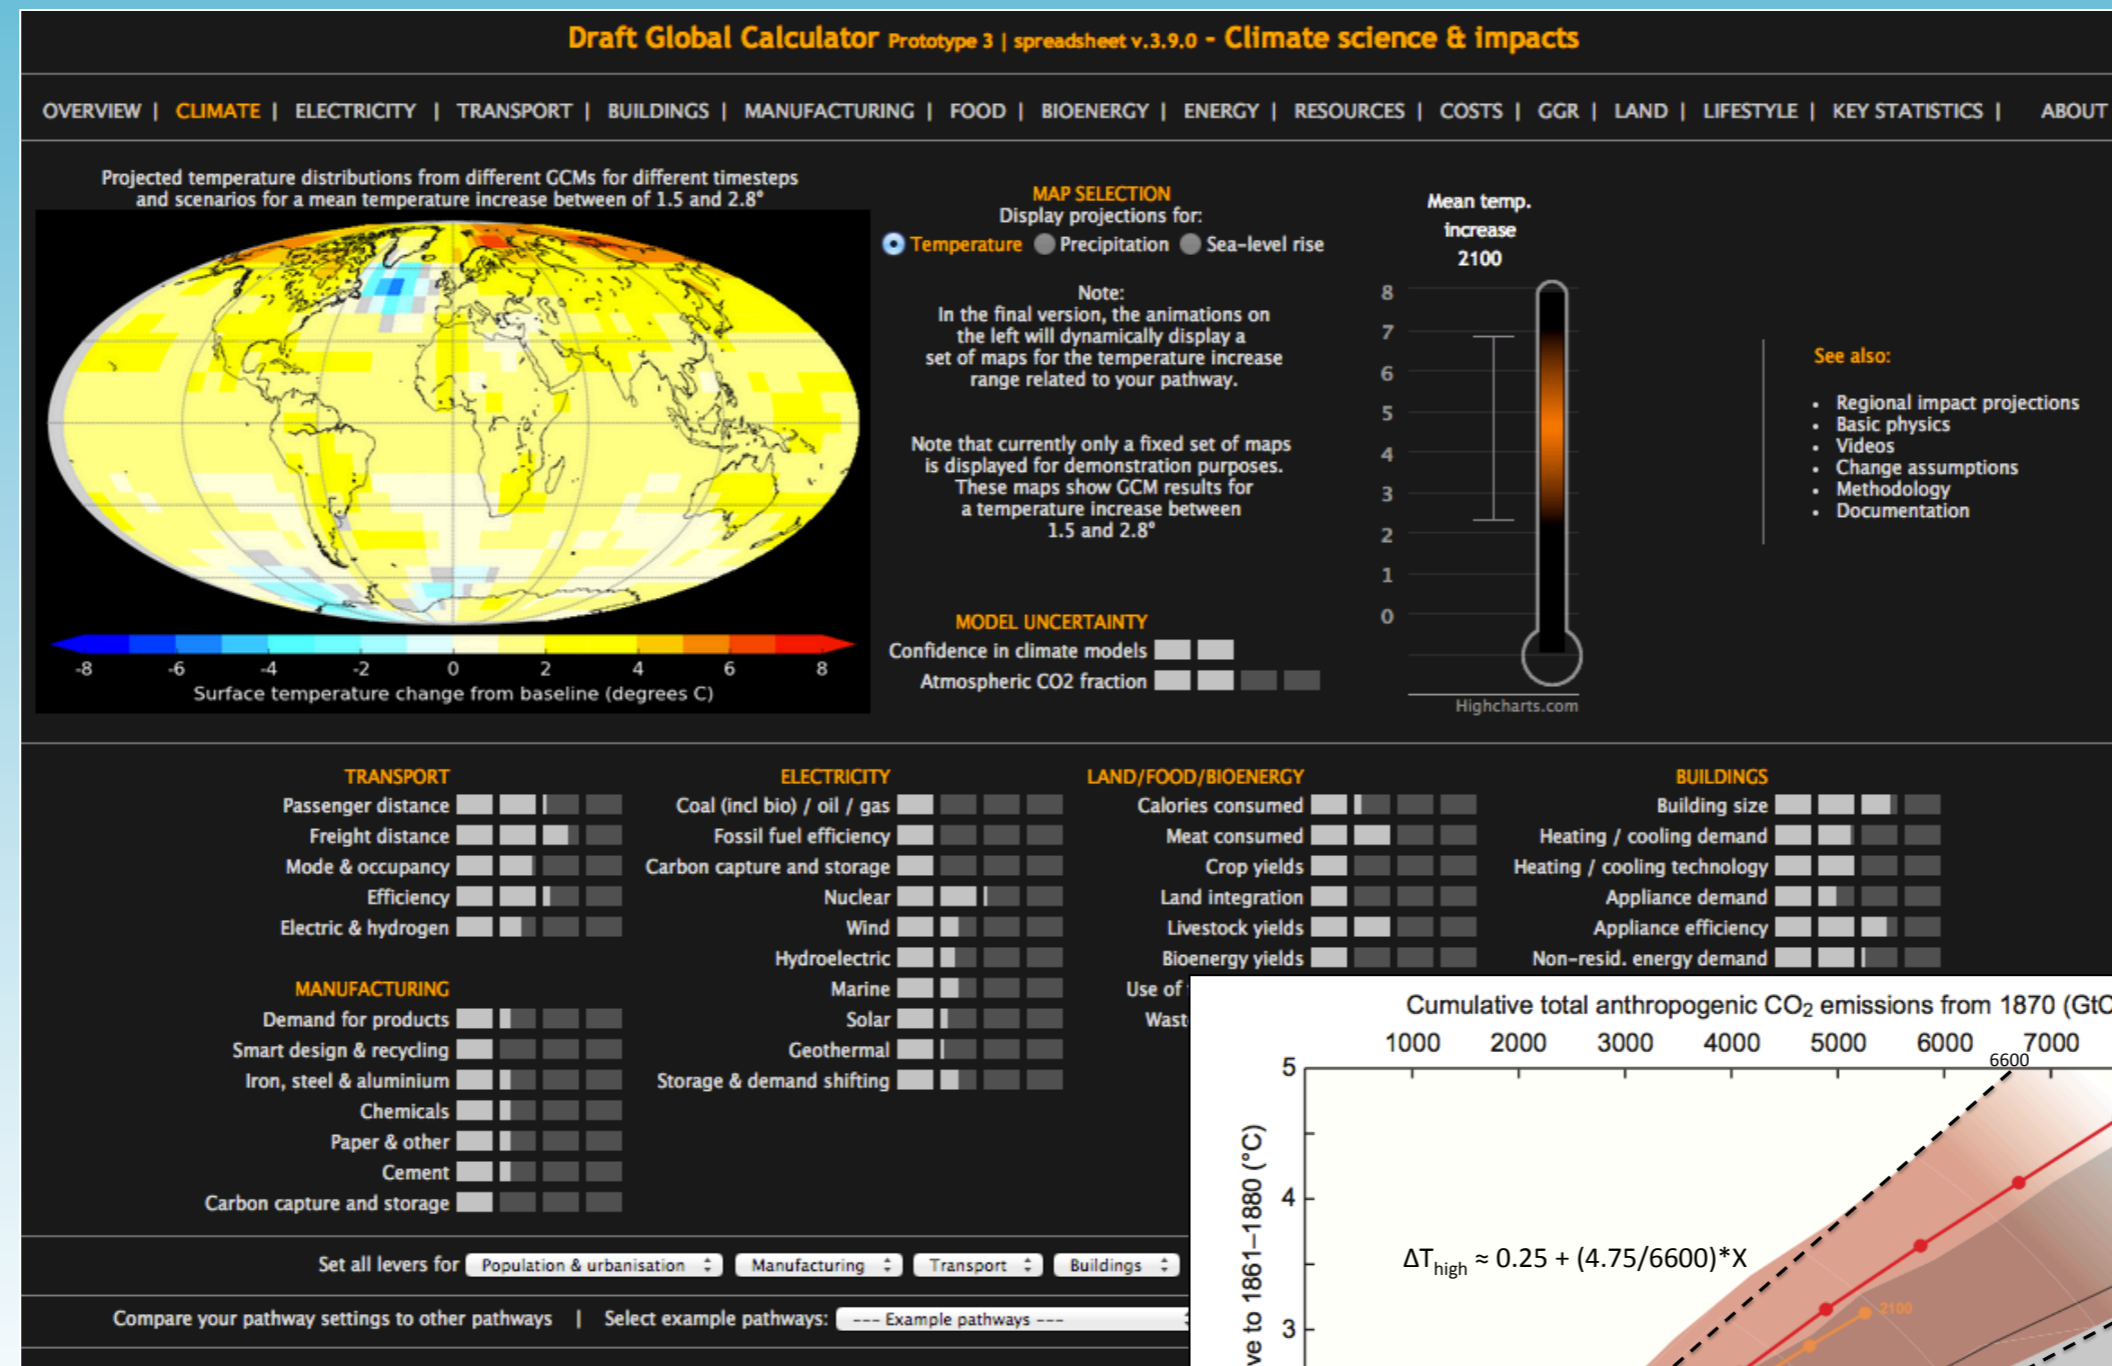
Draft Global Calculator Prototype 3 | spreadsheet v.3.9.0 - Climate science & impacts

OVERVIEW | CLIMATE | ELECTRICITY | TRANSPORT | BUILDINGS | MANUFACTURING | FOOD | BIOENERGY | ENERGY | RESOURCES | COSTS | GGR | LAND | LIFESTYLE | KEY STATISTICS | ABOUT

Projected temperature distributions from different GCMs for different timesteps and scenarios for a mean temperature increase between of 1.5 and 2.8°

-8 -6 -4 -2 0 2 4 6 8
Surface temperature change from baseline (degrees C)

MAP SELECTION
Display projections for:
Temperature Precipitation Sea-level rise

Note:
In the final version, the animations on the left will dynamically display a set of maps for the temperature increase range related to your pathway.

Note that currently only a fixed set of maps is displayed for demonstration purposes. These maps show GCM results for a temperature increase between 1.5 and 2.8°

MODEL UNCERTAINTY
Confidence in climate models
Atmospheric CO2 fraction

Mean temp. increase 2100

8
7
6
5
4
3
2
1
0

Highcharts.com

See also:
- Regional impact projections
- Basic physics
- Videos
- Change assumptions
- Methodology
- Documentation

TRANSPORT
Passenger distance
Freight distance
Mode & occupancy
Efficiency
Electric & hydrogen

MANUFACTURING
Demand for products
Smart design & recycling
Iron, steel & aluminium
Chemicals
Paper & other
Cement
Carbon capture and storage

ELECTRICITY
Coal (incl bio) / oil / gas
Fossil fuel efficiency
Carbon capture and storage
Nuclear
Wind
Hydroelectric
Marine
Solar
Geothermal
Storage & demand shifting

LAND/FOOD/BIOENERGY
Calories consumed
Meat consumed
Crop yields
Land integration
Livestock yields
Bioenergy yields
Use of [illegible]
Wast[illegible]

BUILDINGS
Building size
Heating / cooling demand
Heating / cooling technology
Appliance demand
Appliance efficiency
Non-resid. energy demand

Set all levers for Population & urbanisation Manufacturing Transport Buildings

Compare your pathway settings to other pathways | Select example pathways: --- Example pathways ---

Cumulative total anthropogenic $CO_2$ emissions from 1870 (GtC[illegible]
1000 2000 3000 4000 5000 6000 7000
6600
5
4
3
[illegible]ve to 1861–1880 (°C)
$\Delta T_{high} \approx 0.25 + (4.75/6600)*X$
2100